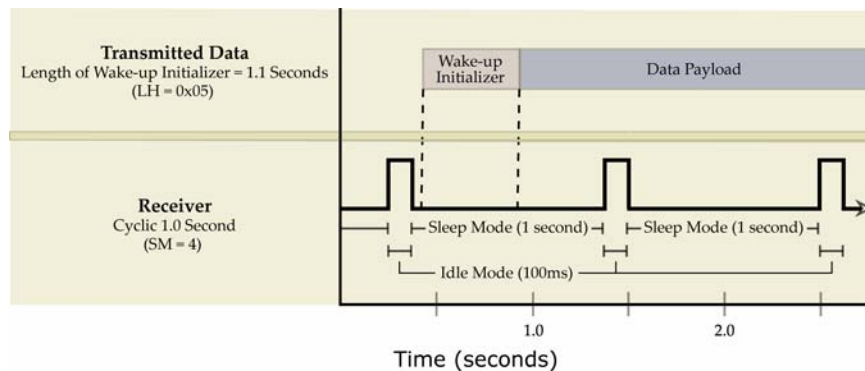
Transmitted Data
Length of Wake-up Initializer = 1.1 Seconds
(LH = 0x05)

Wake-up Initializer

Data Payload

Receiver
Cyclic 1.0 Second
(SM = 4)

Sleep Mode (1 second)

Sleep Mode (1 second)

Idle Mode (100ms)

1.0

2.0

Time (seconds)